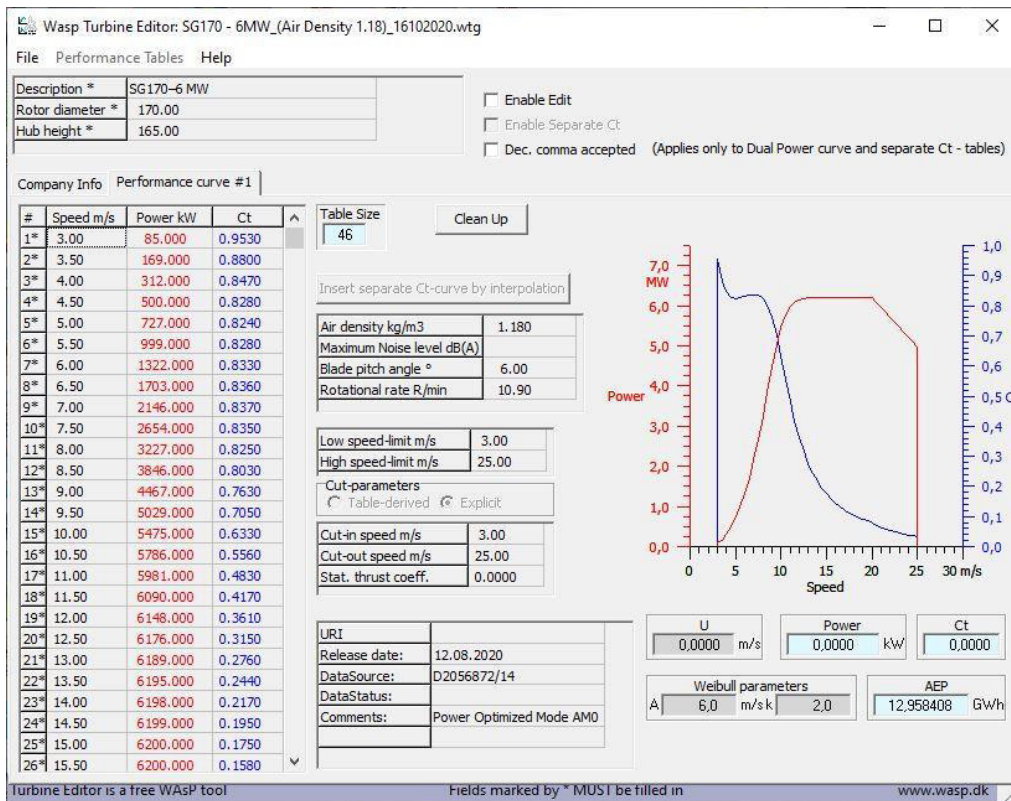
Wasp Turbine Editor: SG170 - 6MW_(Air Density 1.18)_16102020.wtg

File Performance Tables Help

| | |
|---|---|
| Description * | SG170–6 MW |
| Rotor diameter * | 170.00 |
| Hub height * | 165.00 |

Enable Edit
Enable Separate Ct
Dec. comma accepted (Applies only to Dual Power curve and separate Ct - tables)

Company Info Performance curve #1

| # | Speed m/s | Power kW | Ct |
|---|---|---|---|
| 1* | 3.00 | 85.000 | 0.9530 |
| 2* | 3.50 | 169.000 | 0.8800 |
| 3* | 4.00 | 312.000 | 0.8470 |
| 4* | 4.50 | 500.000 | 0.8280 |
| 5* | 5.00 | 727.000 | 0.8240 |
| 6* | 5.50 | 999.000 | 0.8280 |
| 7* | 6.00 | 1322.000 | 0.8330 |
| 8* | 6.50 | 1703.000 | 0.8360 |
| 9* | 7.00 | 2146.000 | 0.8370 |
| 10* | 7.50 | 2654.000 | 0.8350 |
| 11* | 8.00 | 3227.000 | 0.8250 |
| 12* | 8.50 | 3846.000 | 0.8030 |
| 13* | 9.00 | 4467.000 | 0.7630 |
| 14* | 9.50 | 5029.000 | 0.7050 |
| 15* | 10.00 | 5475.000 | 0.6330 |
| 16* | 10.50 | 5786.000 | 0.5560 |
| 17* | 11.00 | 5981.000 | 0.4830 |
| 18* | 11.50 | 6090.000 | 0.4170 |
| 19* | 12.00 | 6148.000 | 0.3610 |
| 20* | 12.50 | 6176.000 | 0.3150 |
| 21* | 13.00 | 6189.000 | 0.2760 |
| 22* | 13.50 | 6195.000 | 0.2440 |
| 23* | 14.00 | 6198.000 | 0.2170 |
| 24* | 14.50 | 6199.000 | 0.1950 |
| 25* | 15.00 | 6200.000 | 0.1750 |
| 26* | 15.50 | 6200.000 | 0.1580 |

Table Size
46
Clean Up

Insert separate Ct-curve by interpolation

| | |
|---|---|
| Air density kg/m3 | 1.180 |
| Maximum Noise level dB(A) | |
| Blade pitch angle ° | 6.00 |
| Rotational rate R/min | 10.90 |

| | |
|---|---|
| Low speed-limit m/s | 3.00 |
| High speed-limit m/s | 25.00 |

Cut-parameters
Table-derived Explicit

| | |
|---|---|
| Cut-in speed m/s | 3.00 |
| Cut-out speed m/s | 25.00 |
| Stat. thrust coeff. | 0.0000 |

| | |
|---|---|
| URI | |
| Release date: | 12.08.2020 |
| DataSource: | D2056872/14 |
| DataStatus: | |
| Comments: | Power Optimized Mode AM0 |

7,0 MW 6,0 5,0 Power 4,0 3,0 2,0 1,0 0,0
1,0 0,9 0,8 0,7 0,6 0,5 C 0,4 0,3 0,2 0,1 0,0
0 5 10 15 20 25 30 m/s
Speed

U 0,0000 m/s
Power 0,0000 kW
Ct 0,0000

Weibull parameters
A 6,0 m/s k 2,0
AEP
12,958408 GWh

Turbine Editor is a free WAsP tool
Fields marked by * MUST be filled in
www.wasp.dk